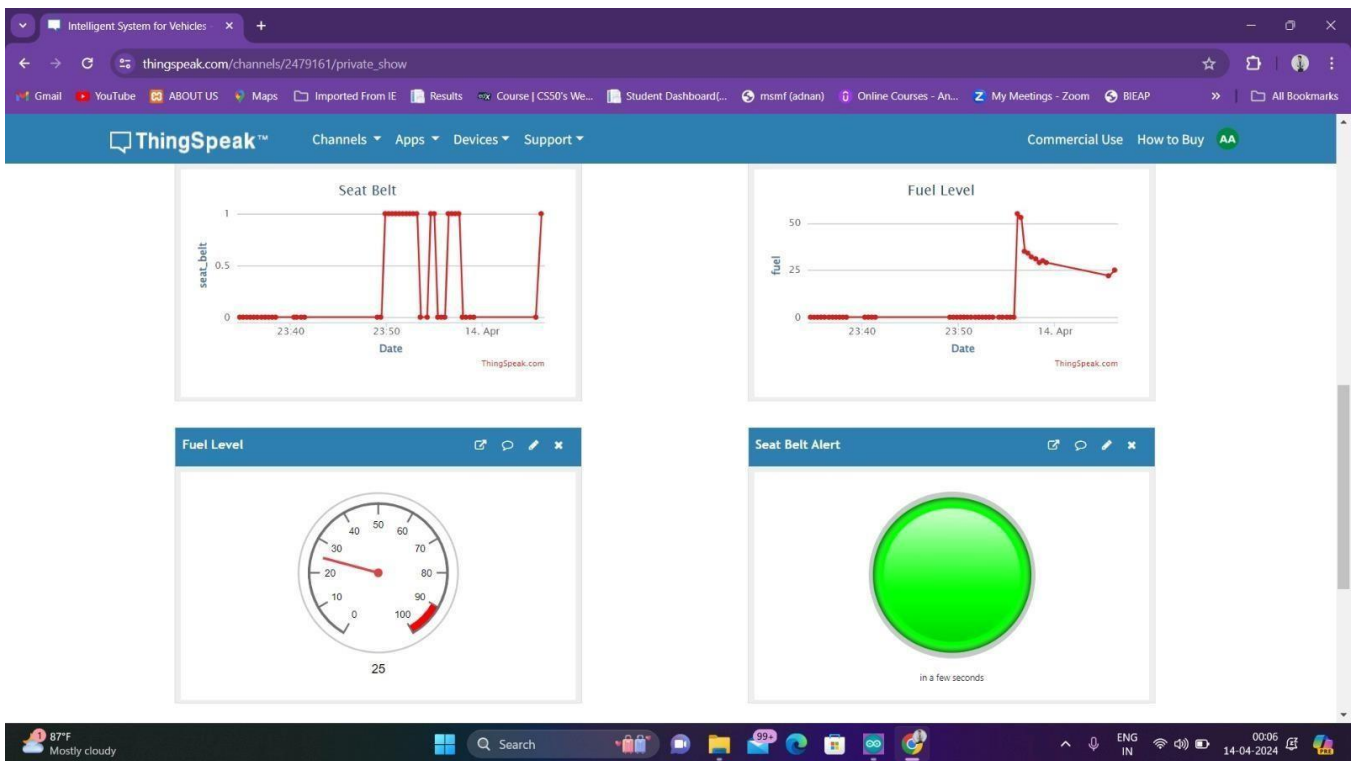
Intelligent System for Vehicles ×

thingspeak.com/channels/2479161/private_show

Gmail YouTube ABOUT US Maps Imported From IE Results Course | CS50's We... Student Dashboard(... msmf (adnan) Online Courses - An... My Meetings - Zoom BIEAP » All Bookmarks

ThingSpeak™ Channels Apps Devices Support Commercial Use How to Buy AA

Seat Belt

seat_belt

1

0.5

0

23:40 23:50 14. Apr

Date

ThingSpeak.com

Fuel Level

fuel

50

25

0

23:40 23:50 14. Apr

Date

ThingSpeak.com

Fuel Level

0 10 20 30 40 50 60 70 80 90 100

25

Seat Belt Alert

in a few seconds

87°F Mostly cloudy

Search

99+

ENG IN

00:06 14-04-2024